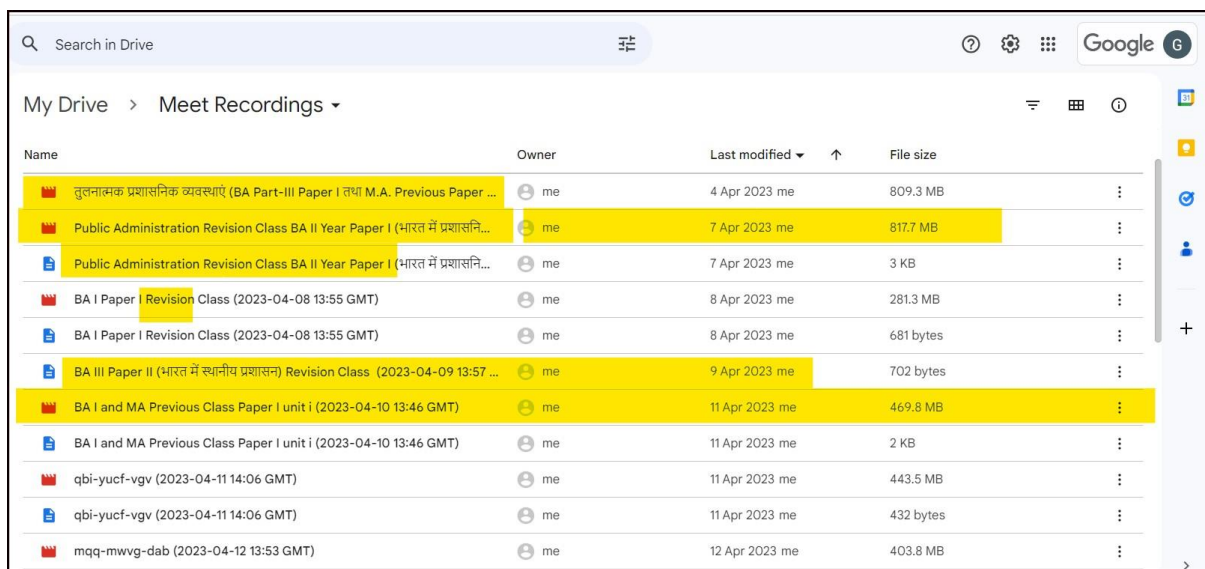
Search in Drive

Google G

My Drive > Meet Recordings ▾

| Name | Owner | Last modified ▾ ↑ | File size |
|---|---|---|---|
| तुलनात्मक प्रशासनिक व्यवस्थाएं (BA Part-III Paper I तथा M.A. Previous Paper ... | me | 4 Apr 2023 me | 809.3 MB |
| Public Administration Revision Class BA II Year Paper I (भारत में प्रशासनि... | me | 7 Apr 2023 me | 817.7 MB |
| Public Administration Revision Class BA II Year Paper I (भारत में प्रशासनि... | me | 7 Apr 2023 me | 3 KB |
| BA I Paper I Revision Class (2023-04-08 13:55 GMT) | me | 8 Apr 2023 me | 281.3 MB |
| BA I Paper I Revision Class (2023-04-08 13:55 GMT) | me | 8 Apr 2023 me | 681 bytes |
| BA III Paper II (भारत में स्थानीय प्रशासन) Revision Class (2023-04-09 13:57 ... | me | 9 Apr 2023 me | 702 bytes |
| BA I and MA Previous Class Paper I unit i (2023-04-10 13:46 GMT) | me | 11 Apr 2023 me | 469.8 MB |
| BA I and MA Previous Class Paper I unit i (2023-04-10 13:46 GMT) | me | 11 Apr 2023 me | 2 KB |
| qbi-yucf-vgv (2023-04-11 14:06 GMT) | me | 11 Apr 2023 me | 443.5 MB |
| qbi-yucf-vgv (2023-04-11 14:06 GMT) | me | 11 Apr 2023 me | 432 bytes |
| mqq-mwvg-dab (2023-04-12 13:53 GMT) | me | 12 Apr 2023 me | 403.8 MB |